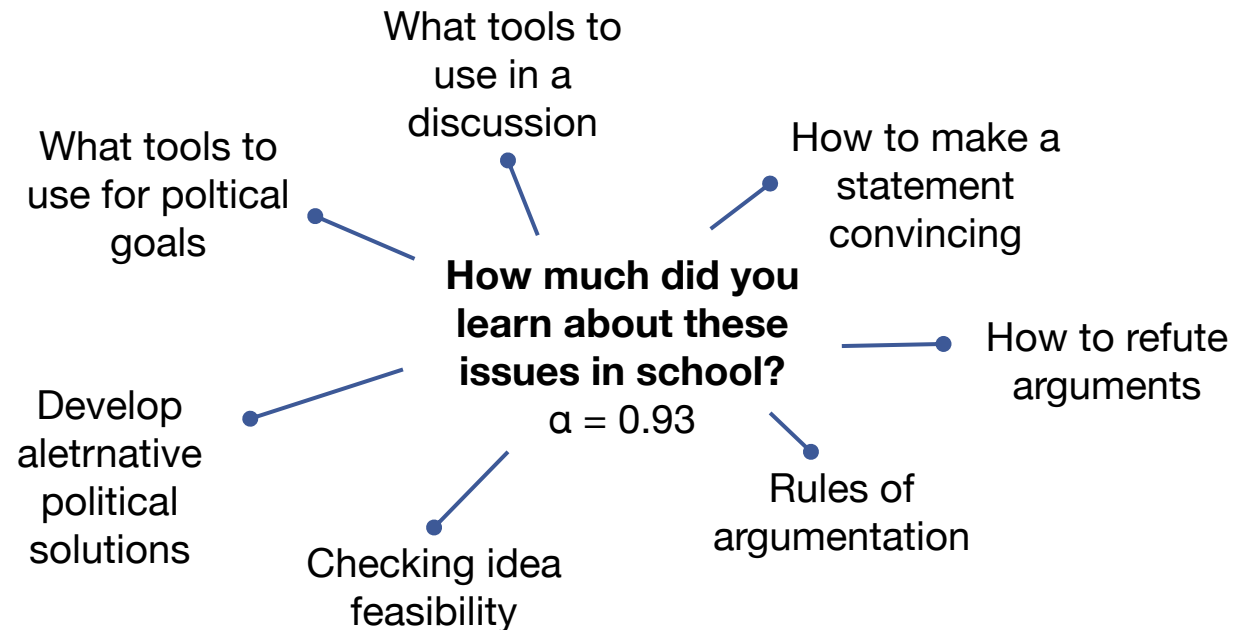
What tools to use in a discussion

What tools to use for poltical goals

How to make a statement convincing

How much did you learn about these issues in school?
α = 0.93

How to refute arguments

Develop aletrnative political solutions

Rules of argumentation

Checking idea feasibility